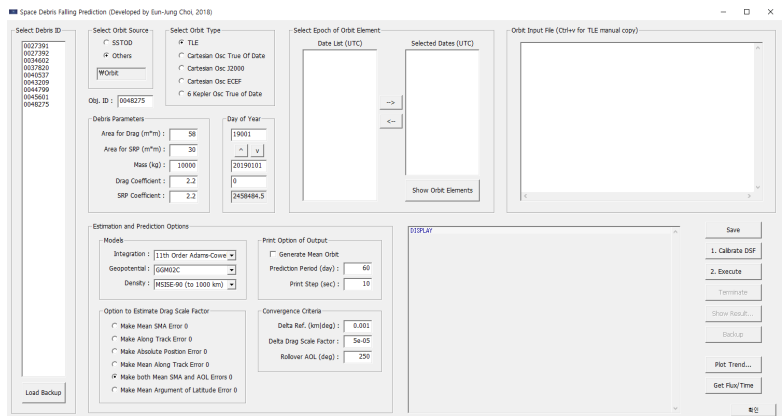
Space Debris Falling Prediction (Developed by Eun-Jung Choi, 2018)

Select Debris ID
0027391
0027392
0034602
0037820
0040537
0043209
0044799
0045601
0048275

Load Backup

Select Orbit Source
SSTOD
Others
₩Orbit

Obj. ID : 0048275

Select Orbit Type
TLE
Cartesian Osc True Of Date
Cartesian Osc J2000
Cartesian Osc ECEF
6 Kepler Osc True of Date

Debris Parameters
Area for Drag (m^m) : 58
Area for SRP (m^m) : 30
Mass (kg) : 10000
Drag Coefficient : 2.2
SRP Coefficient : 2.2

Day of Year
19001
^ v
20190101
0
2458484.5

Select Epoch of Orbit Element
Date List (UTC)
Selected Dates (UTC)
-->
<--
Show Orbit Elements

Orbit Input File (Ctrl+v for TLE manual copy)

Estimation and Prediction Options
Models
Integration : 11th Order Adams-Cowe
Geopotential : GGM02C
Density : MSISE-90 (to 1000 km)

Print Option of Output
Generate Mean Orbit
Prediction Period (day) : 60
Print Step (sec) : 10

Option to Estimate Drag Scale Factor
Make Mean SMA Error 0
Make Along Track Error 0
Make Absolute Position Error 0
Make Mean Along Track Error 0
Make both Mean SMA and AOL Errors 0
Make Mean Argument of Latitude Error 0

Convergence Criteria
Delta Ref. (km|deg) : 0.001
Delta Drag Scale Factor : 5e-05
Rollover AOL (deg) : 250

DISPLAY

Save
1. Calibrate DSF
2. Execute
Terminate
Show Result...
Backup
Plot Trend...
Get Flux/Time
확인